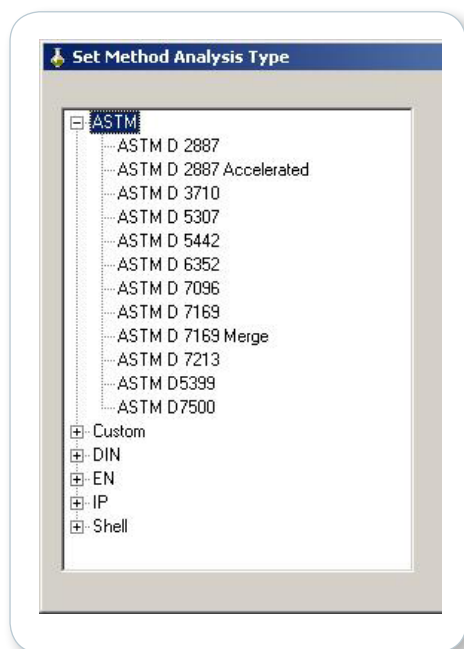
Set Method Analysis Type

ASTM
ASTM D 2887
ASTM D 2887 Accelerated
ASTM D 3710
ASTM D 5307
ASTM D 5442
ASTM D 6352
ASTM D 7096
ASTM D 7169
ASTM D 7169 Merge
ASTM D 7213
ASTM D5399
ASTM D7500
Custom
DIN
EN
IP
Shell